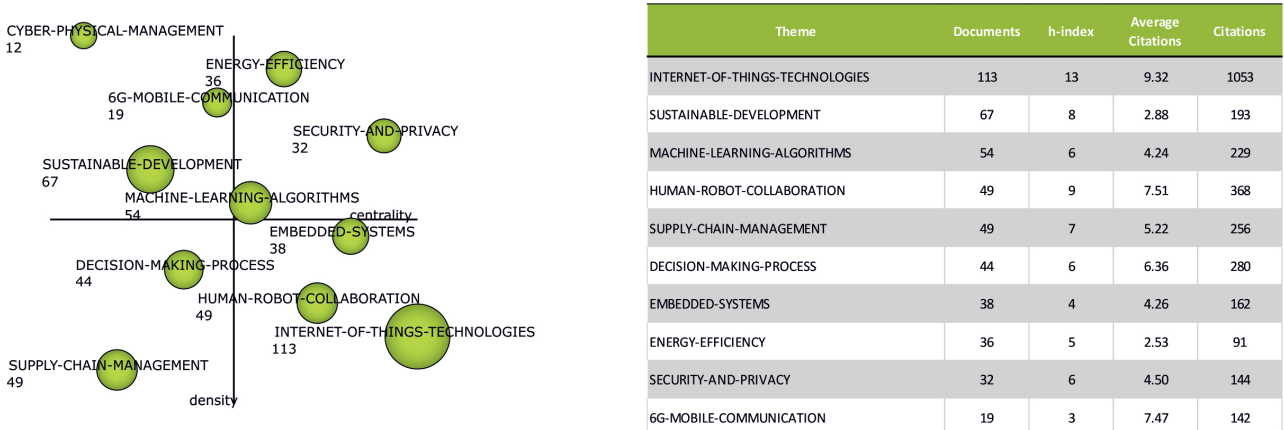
CYBER-PHYSICAL-MANAGEMENT
12

ENERGY-EFFICIENCY
36

6G-MOBILE-COMMUNICATION
19

SECURITY-AND-PRIVACY
32

SUSTAINABLE-DEVELOPMENT
67

MACHINE-LEARNING-ALGORITHMS
54

centrality

EMBEDDED-SYSTEMS
38

DECISION-MAKING-PROCESS
44

HUMAN-ROBOT-COLLABORATION
49

INTERNET-OF-THINGS-TECHNOLOGIES
113

SUPPLY-CHAIN-MANAGEMENT
49

density

| Theme | Documents | h-index | Average Citations | Citations |
|---|---|---|---|---|
| INTERNET-OF-THINGS-TECHNOLOGIES | 113 | 13 | 9.32 | 1053 |
| SUSTAINABLE-DEVELOPMENT | 67 | 8 | 2.88 | 193 |
| MACHINE-LEARNING-ALGORITHMS | 54 | 6 | 4.24 | 229 |
| HUMAN-ROBOT-COLLABORATION | 49 | 9 | 7.51 | 368 |
| SUPPLY-CHAIN-MANAGEMENT | 49 | 7 | 5.22 | 256 |
| DECISION-MAKING-PROCESS | 44 | 6 | 6.36 | 280 |
| EMBEDDED-SYSTEMS | 38 | 4 | 4.26 | 162 |
| ENERGY-EFFICIENCY | 36 | 5 | 2.53 | 91 |
| SECURITY-AND-PRIVACY | 32 | 6 | 4.50 | 144 |
| 6G-MOBILE-COMMUNICATION | 19 | 3 | 7.47 | 142 |